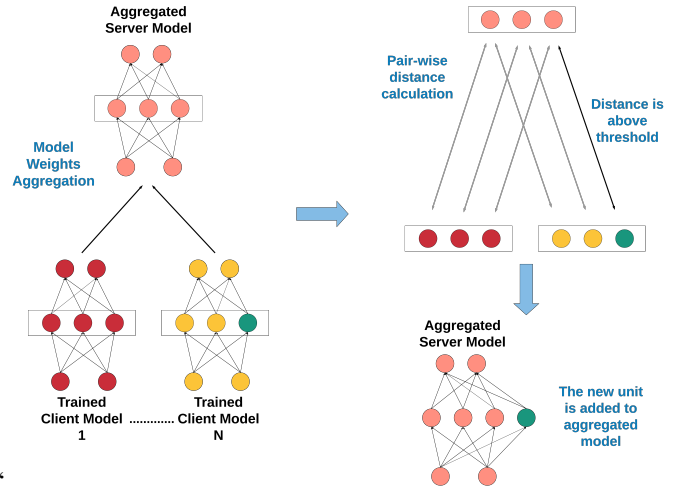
Aggregated Server Model

Model Weights Aggregation

Trained Client Model 1

............

Trained Client Model N

Pair-wise distance calculation

Distance is above threshold

Aggregated Server Model

The new unit is added to aggregated model